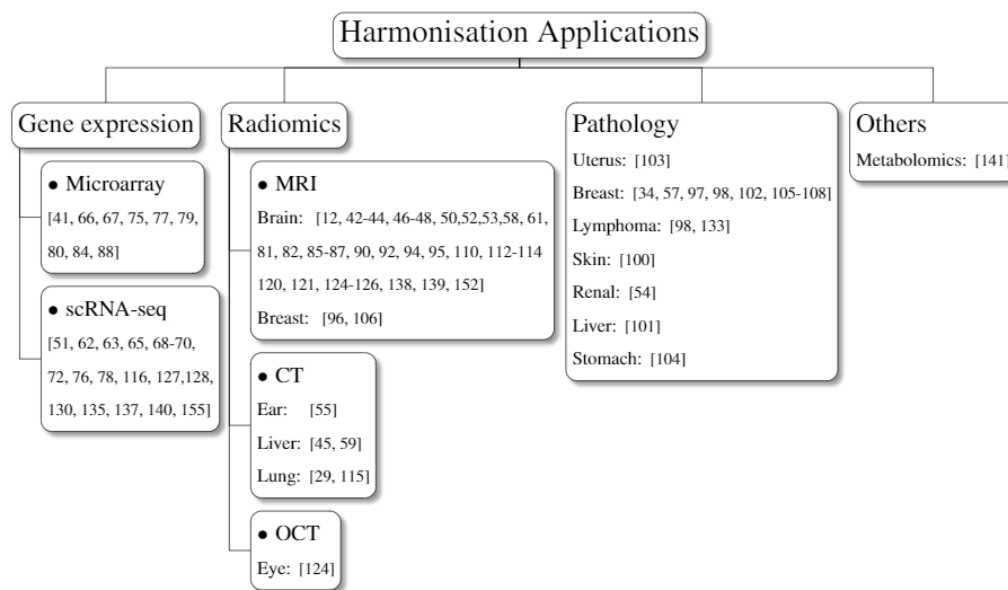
Harmonisation Applications

Gene expression

• Microarray
[41, 66, 67, 75, 77, 79, 80, 84, 88]

• scRNA-seq
[51, 62, 63, 65, 68-70, 72, 76, 78, 116, 127,128, 130, 135, 137, 140, 155]

Radiomics

• MRI
Brain: [12, 42-44, 46-48, 50,52,53,58, 61, 81, 82, 85-87, 90, 92, 94, 95, 110, 112-114 120, 121, 124-126, 138, 139, 152]
Breast: [96, 106]

• CT
Ear: [55]
Liver: [45, 59]
Lung: [29, 115]

• OCT
Eye: [124]

Pathology
Uterus: [103]
Breast: [34, 57, 97, 98, 102, 105-108]
Lymphoma: [98, 133]
Skin: [100]
Renal: [54]
Liver: [101]
Stomach: [104]

Others
Metabolomics: [141]